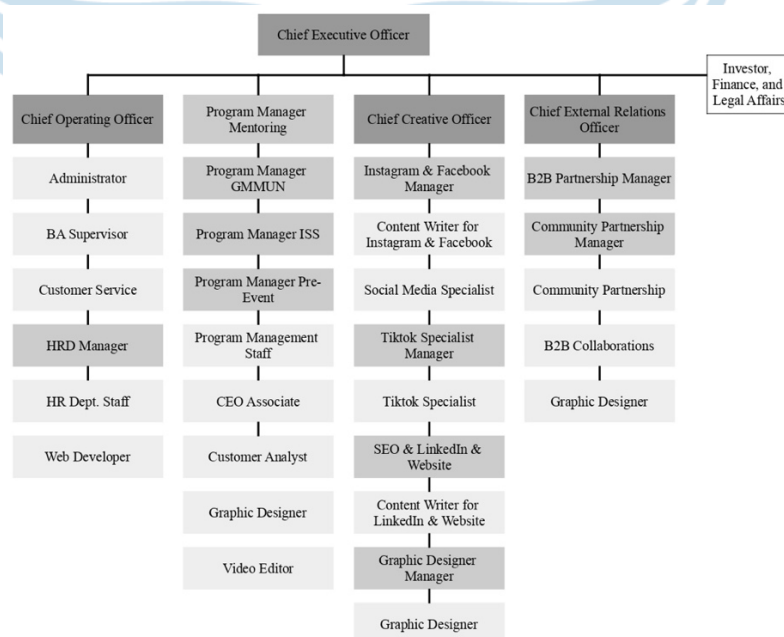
Chief Executive Officer

Investor, Finance, and Legal Affairs

Chief Operating Officer

Administrator

BA Supervisor

Customer Service

HRD Manager

HR Dept. Staff

Web Developer

Program Manager Mentoring

Program Manager GMMUN

Program Manager ISS

Program Manager Pre-Event

Program Management Staff

CEO Associate

Customer Analyst

Graphic Designer

Video Editor

Chief Creative Officer

Instagram & Facebook Manager

Content Writer for Instagram & Facebook

Social Media Specialist

Tiktok Specialist Manager

Tiktok Specialist

SEO & LinkedIn & Website

Content Writer for LinkedIn & Website

Graphic Designer Manager

Graphic Designer

Chief External Relations Officer

B2B Partnership Manager

Community Partnership Manager

Community Partnership

B2B Collaborations

Graphic Designer